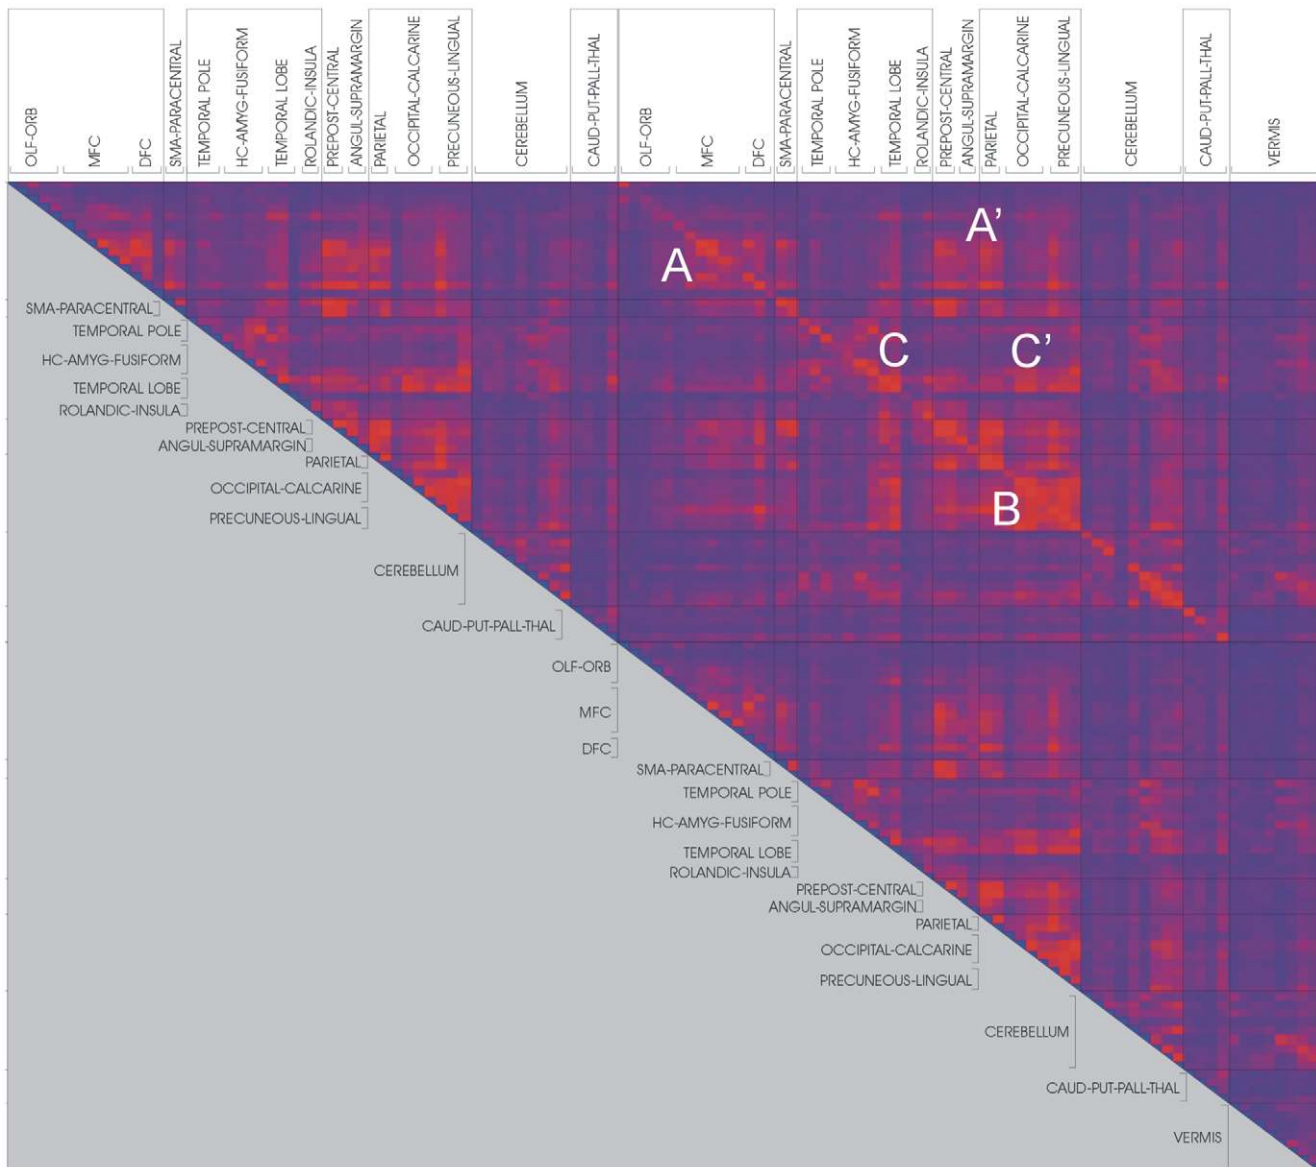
OLF-ORB
MFC
DFC
SMA-PARACENTRAL
TEMPORAL POLE
HC-AMYG-FUSIFORM
TEMPORAL LOBE
ROLANDIC-INSULA
PREPOST-CENTRAL
ANGUL-SUPRAMARGIN
PARIETAL
OCCIPITAL-CALCARINE
PRECUNEOUS-LINGUAL
CEREBELLUM
CAUD-PUT-PALL-THAL
OLF-ORB
MFC
DFC
SMA-PARACENTRAL
TEMPORAL POLE
HC-AMYG-FUSIFORM
TEMPORAL LOBE
ROLANDIC-INSULA
PREPOST-CENTRAL
ANGUL-SUPRAMARGIN
PARIETAL
OCCIPITAL-CALCARINE
PRECUNEOUS-LINGUAL
CEREBELLUM
CAUD-PUT-PALL-THAL
VERMIS

A'
A
C
C'
B

SMA-PARACENTRAL
TEMPORAL POLE
HC-AMYG-FUSIFORM
TEMPORAL LOBE
ROLANDIC-INSULA
PREPOST-CENTRAL
ANGUL-SUPRAMARGIN
PARIETAL
OCCIPITAL-CALCARINE
PRECUNEOUS-LINGUAL
CEREBELLUM
CAUD-PUT-PALL-THAL
OLF-ORB
MFC
DFC
SMA-PARACENTRAL
TEMPORAL POLE
HC-AMYG-FUSIFORM
TEMPORAL LOBE
ROLANDIC-INSULA
PREPOST-CENTRAL
ANGUL-SUPRAMARGIN
PARIETAL
OCCIPITAL-CALCARINE
PRECUNEOUS-LINGUAL
CEREBELLUM
CAUD-PUT-PALL-THAL
VERMIS